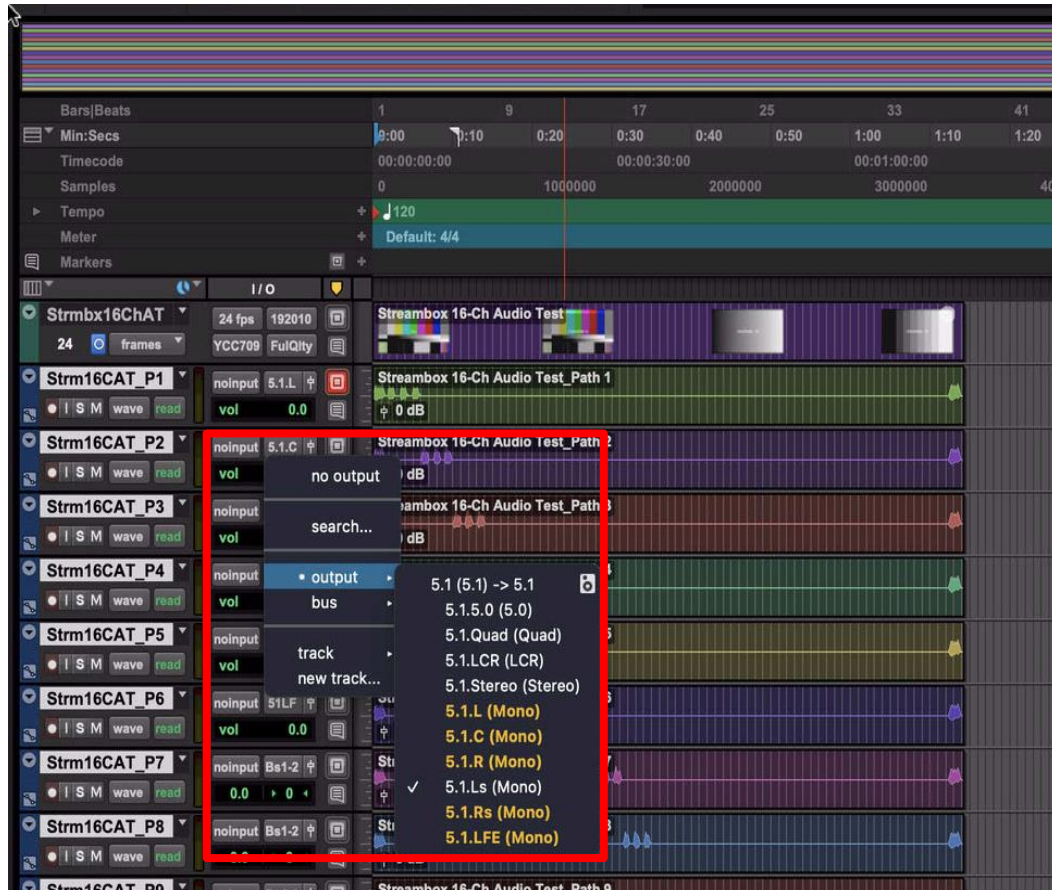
Bars|Beats
Min:Secs
Timecode
Samples
Tempo
Meter
Markers

1 9 17 25 33 41
0:00 0:10 0:20 0:30 0:40 0:50 1:00 1:10 1:20
00:00:00:00 00:00:30:00 00:01:00:00
0 1000000 2000000 3000000
120
Default: 4/4

I / O

Strmbx16ChAT
24 frames
24 fps 192010
YCC709 FulQlty
Streambox 16-Ch Audio Test

Strm16CAT_P1
I S M wave read
noinput 5.1.L
vol 0.0
Streambox 16-Ch Audio Test_Path 1
0 dB

Strm16CAT_P2
I S M wave read
noinput 5.1.C
vol
Streambox 16-Ch Audio Test_Path 2
dB

Strm16CAT_P3
I S M wave read
noinput
vol
ambox 16-Ch Audio Test_Path 3
dB

Strm16CAT_P4
I S M wave read
noinput
vol

Strm16CAT_P5
I S M wave read
noinput
vol

Strm16CAT_P6
I S M wave read
noinput 51LF
vol 0.0

Strm16CAT_P7
I S M wave read
noinput Bs1-2
0.0 0

Strm16CAT_P8
I S M wave read
noinput Bs1-2

Strm16CAT_P9
Streambox 16-Ch Audio Test_Path 9

no output
search...
• output
bus
track
new track...

5.1 (5.1) -> 5.1
5.1.5.0 (5.0)
5.1.Quad (Quad)
5.1.LCR (LCR)
5.1.Stereo (Stereo)
5.1.L (Mono)
5.1.C (Mono)
5.1.R (Mono)
✓ 5.1.Ls (Mono)
5.1.Rs (Mono)
5.1.LFE (Mono)